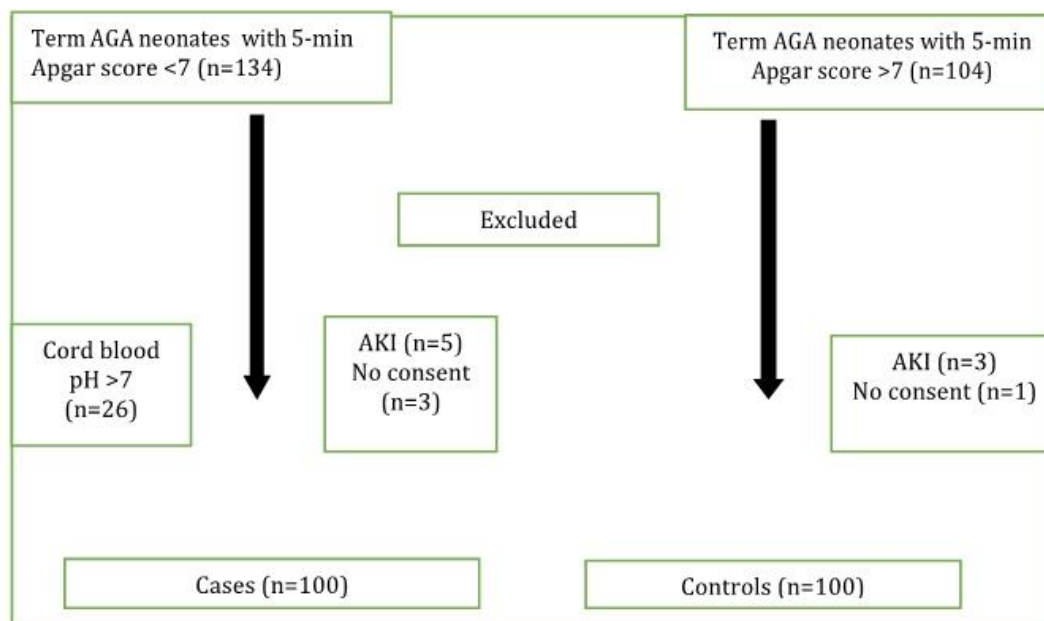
Term AGA neonates with 5-min Apgar score <7 (n=134)

Term AGA neonates with 5-min Apgar score >7 (n=104)

Excluded

Cord blood pH >7 (n=26)

AKI (n=5) No consent (n=3)

AKI (n=3) No consent (n=1)

Cases (n=100)

Controls (n=100)